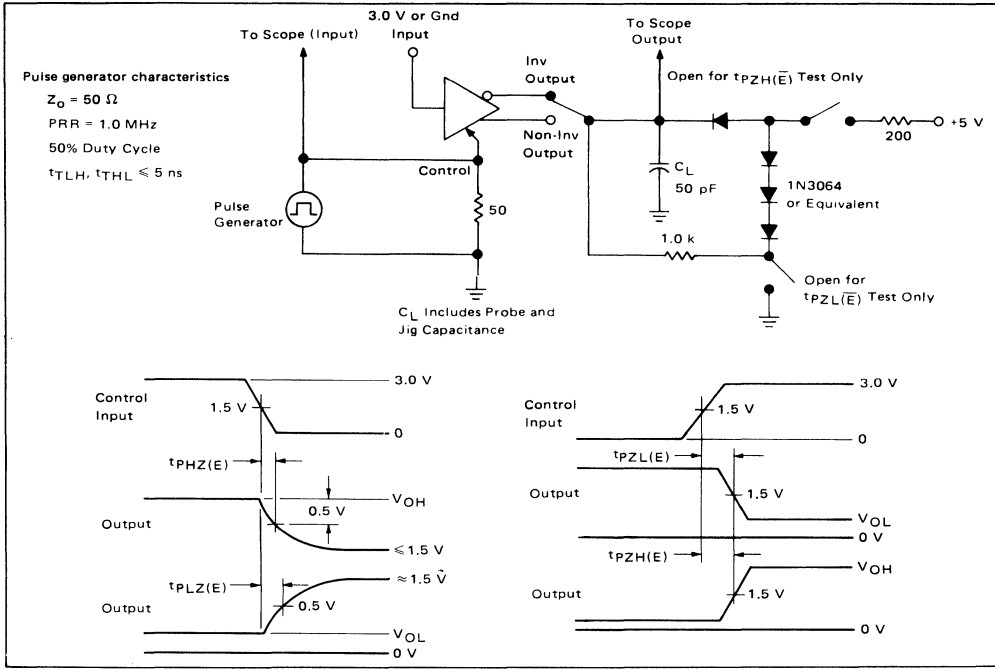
Pulse generator characteristics

$Z_o = 50\ \Omega$

PRR = 1.0 MHz

50% Duty Cycle

$t_{TLH}, t_{THL} \leq 5$ ns

To Scope (Input)

3.0 V or Gnd Input

Inv Output

Non-Inv Output

Control

Pulse Generator

50

To Scope Output

Open for $t_{PZH(\overline{E})}$ Test Only

200

+5 V

$C_L$ 50 pF

1N3064 or Equivalent

1.0 k

Open for $t_{PZL(\overline{E})}$ Test Only

$C_L$ Includes Probe and Jig Capacitance

Control Input

1.5 V

3.0 V

0

$t_{PHZ(E)}$

$V_{OH}$

0.5 V

Output

$\leqslant 1.5$ V

$t_{PLZ(E)}$

$\approx 1.5$ V

0.5 V

Output

$V_{OL}$

0 V

Control Input

1.5 V

3.0 V

0

$t_{PZL(E)}$

Output

1.5 V

$V_{OL}$

0 V

$t_{PZH(E)}$

$V_{OH}$

Output

1.5 V

0 V